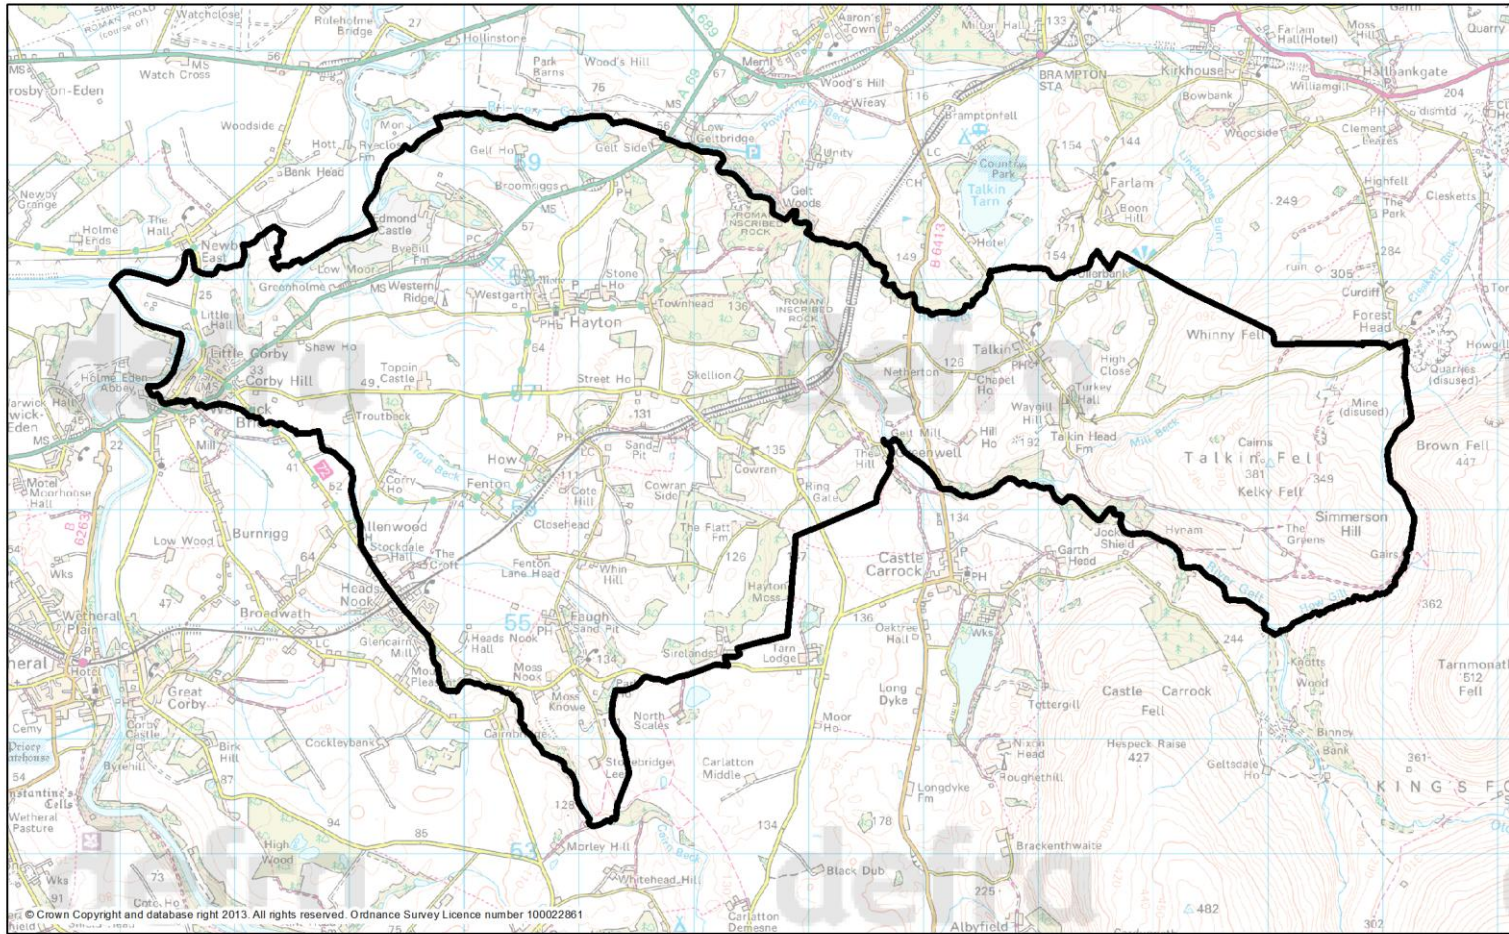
Watchclose
ROMAN ROAD (course of)
Roleholme Bridge
27
Hollinstone
Park Barns
Wood's Hill
A 689
A 69
Aaron's Town
Milton Hall
133
Farlam Hall(Hotel)
Moss Hill
Quarry
Crosby-on-Eden
Watch Cross
MS
56
76
67
Wood's Hill
Wreay
BRAMPTON STA
Kirkhouse
Williamgill
Hallbankgate
204
Woodside
Hott
Ryeclose
Mon
Gelt Ho
59
Gelt Side
Low Geltbridge
Unity
Bramptonfell
LC
Country Park
154
144
Bowbank
Woodside
Clement Leazes
Newby Grange
Bank Head
Broomriggs
MS
PH
Gelt Woods
ROMAN INSCRIBED ROCK
CH
Talkin Tarn
Farlam
Boon Hill
Highfell
The Park
Clesketts
Holme Ends
The Hall
Newby East
Edmond Castle
57
Byegill Fm
PC
Hotel
171
B 6413
149
249
284
Low Moor
Greenholme
MS Western Ridge
Westgarth
Stone Ho
Townhead
136
ROMAN INSCRIBED ROCK
154
Gillerbank
ruin
305
Curdiff
25
Little Hall
PH
Hayton
Forest Head
Whinny Fell
Little Corby
Shaw Ho
64
Talkin
Howgill
Holme Eden Abbey
33
Corby Hill
49
Topoin Castle
126
Netherton
High Close
Chapel Ho
Warwick Hall
Warwick-on-Eden
Warwick Bridge
Troutbeck
Street Ho
Skellion
Turkey Hall
Quarries (disused)
Mine (disused)
MS
22
Mill
41
131
Waygill Hill
Gelt Mill
Hill Ho
192
Talkin Head Fm
Mill Beck
Brown Fell
447
How
Sand Pit
135
Cowran
The Hill
Greenwell
Cairns
Talkin Fell
381
Motel
Moorhouse Hall
52
Corry Ho
Trout Beck
Fenton
PH
Cote Hill
Cowran Side
Ring Gate
349
Kelky Fell
B 6263
Burnrigg
74
68
Closehead
The Flatt Fm
134
Hynam
Simmerson Hill
Allenwood
The Croft
126
Jockey Shield
The Greens
54
Low Wood
Stockdale Hall
Fenton Lane Head
Whin Hill
Castle Carrock
PH
Garth Head
Gairs
Wks
64
Heads Nook
Hayton Moss
River Gelt
New Gill
362
Wetheral Plain
47
Broadwath
55
Faugh
Sand Pit
136
244
Wetheral
Hotel
Glencairn Mill
Heads Nook Hall
PH
Sirelands
Tarn Lodge
Oaktree Hall
Wks
Knotts
Tarnmonath
512
Fell
Moss Nook
134
Moor Pleat
Great Corby
Moss Knowe
Long Dyke
Castle Carrock Fell
Wood
Cemy
Corby Castle
North Scales
Moor Ho
Tottergill
Binney Bank
Priory Gatehouse
Byrehill
Cockleybank
Birk Hill
Cairnbank
Stonebridge Lee
Carlatton Middle
Nixon Head
Hespeck Raise
427
Geltsdale Ho
361
87
Roughethill
KINGS FO
Constantine's Cells
Wetheral Pasture
94
85
126
134
Longdyke Fm
178
High Wood
53
Morley Hill
Brackenthwaite
73
Cote Ho
Black Dub
Wks
Whitehead Hill
225
91
482
Carlatton Demesne
Albyfield
302
defra
defra
defra
defra
© Crown Copyright and database right 2013. All rights reserved. Ordnance Survey Licence number 100022861